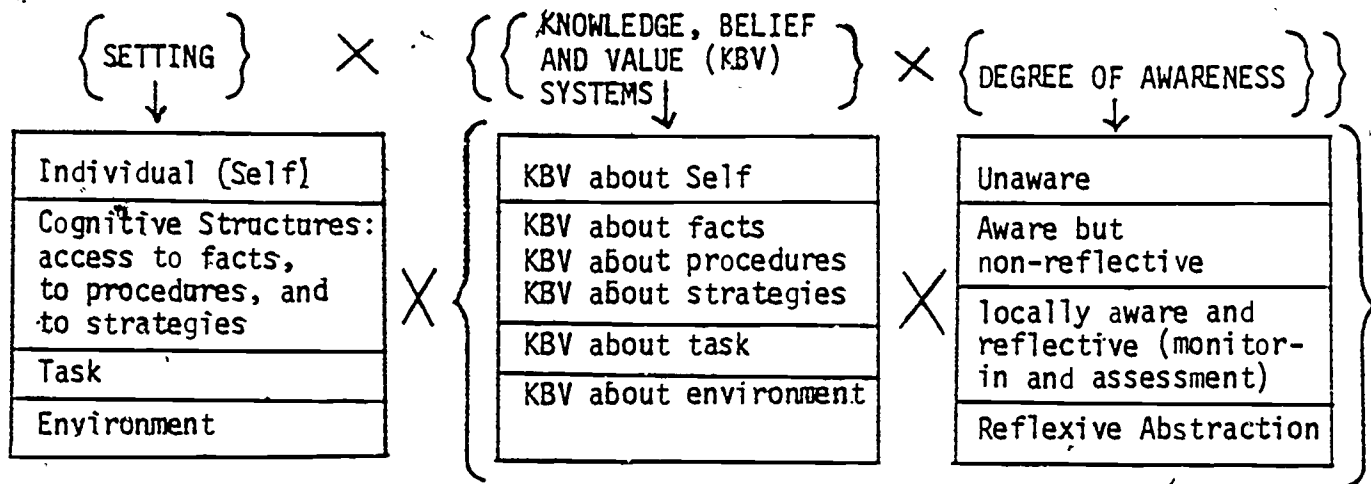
{SETTING} × {{KNOWLEDGE, BELIEF AND VALUE (KBV) SYSTEMS} × {DEGREE OF AWARENESS}}

| Individual (Self] |
|---|
| Cognitive Structures: access to facts, to procedures, and to strategies |
| Task |
| Environment |

×

| KBV about Self |
|---|
| KBV about facts KBV about procedures KBV about strategies |
| KBV about task |
| KBV about environment |

×

| Unaware |
|---|
| Aware but non-reflective |
| locally aware and reflective (monitorin and assessment) |
| Reflexive Abstraction |